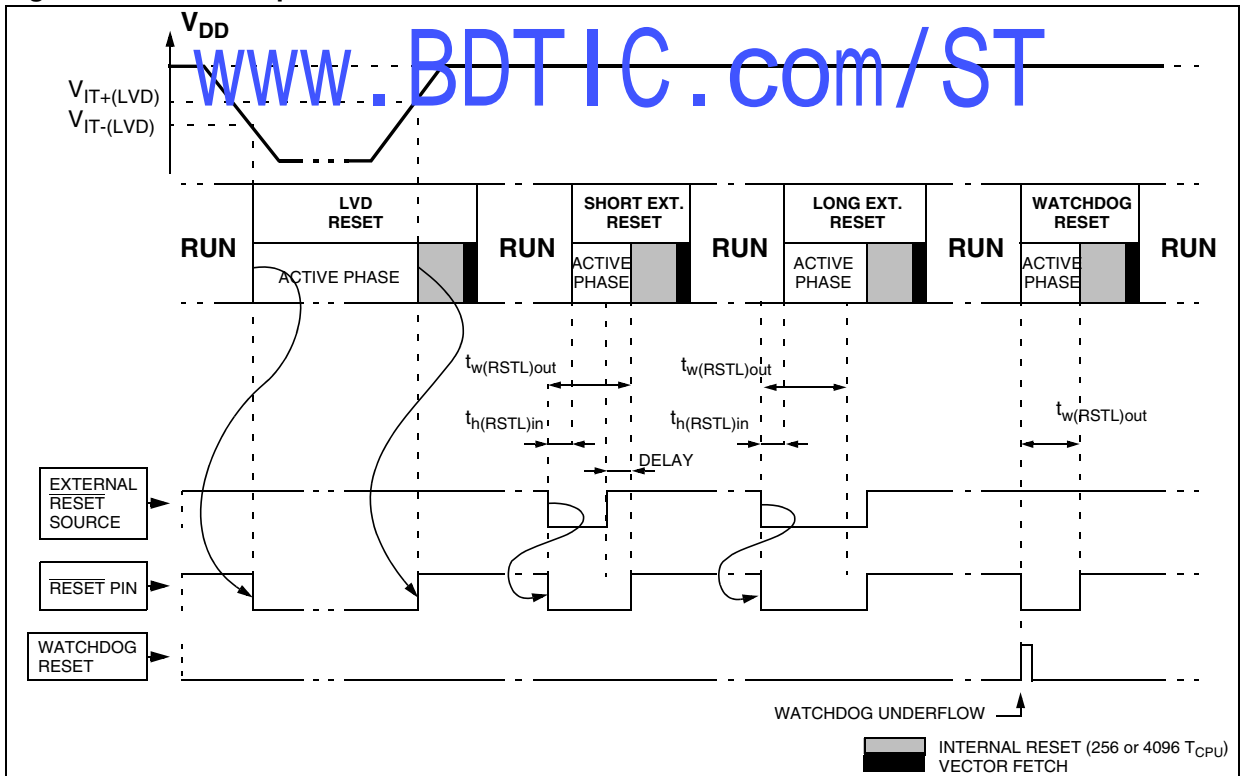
$V_{DD}$

www.BDTIC.com/ST

$V_{IT+(LVD)}$
$V_{IT-(LVD)}$

RUN
LVD RESET
ACTIVE PHASE
RUN
SHORT EXT. RESET
ACTIVE PHASE
RUN
LONG EXT. RESET
ACTIVE PHASE
RUN
WATCHDOG RESET
ACTIVE PHASE
RUN

$t_{w(RSTL)out}$
$t_{h(RSTL)in}$
DELAY
$t_{w(RSTL)out}$
$t_{h(RSTL)in}$
$t_{w(RSTL)out}$

EXTERNAL $\overline{RESET}$ SOURCE

$\overline{RESET}$ PIN

WATCHDOG RESET

WATCHDOG UNDERFLOW

INTERNAL RESET (256 or 4096 $T_{CPU}$)
VECTOR FETCH